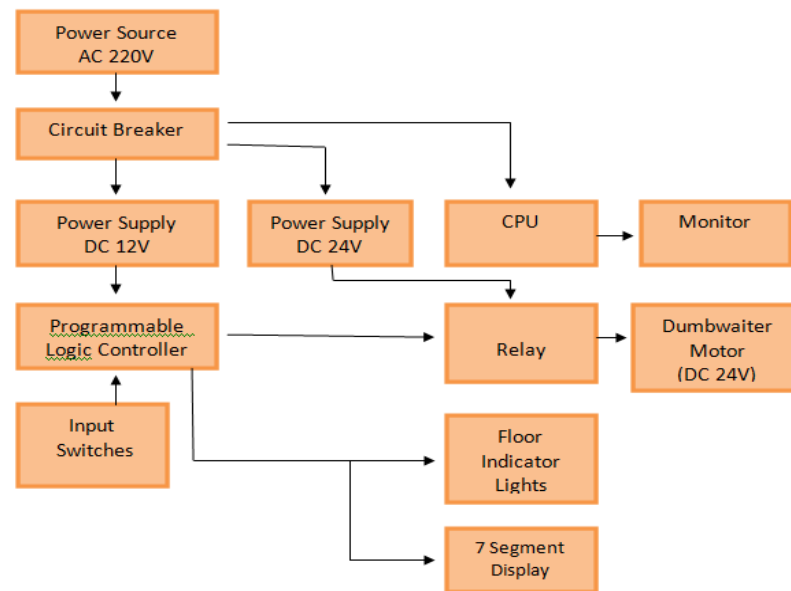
Power Source
AC 220V

Circuit Breaker

Power Supply
DC 12V

Power Supply
DC 24V

CPU

Monitor

Programmable
Logic Controller

Relay

Dumbwaiter
Motor
(DC 24V)

Input
Switches

Floor
Indicator
Lights

7 Segment
Display